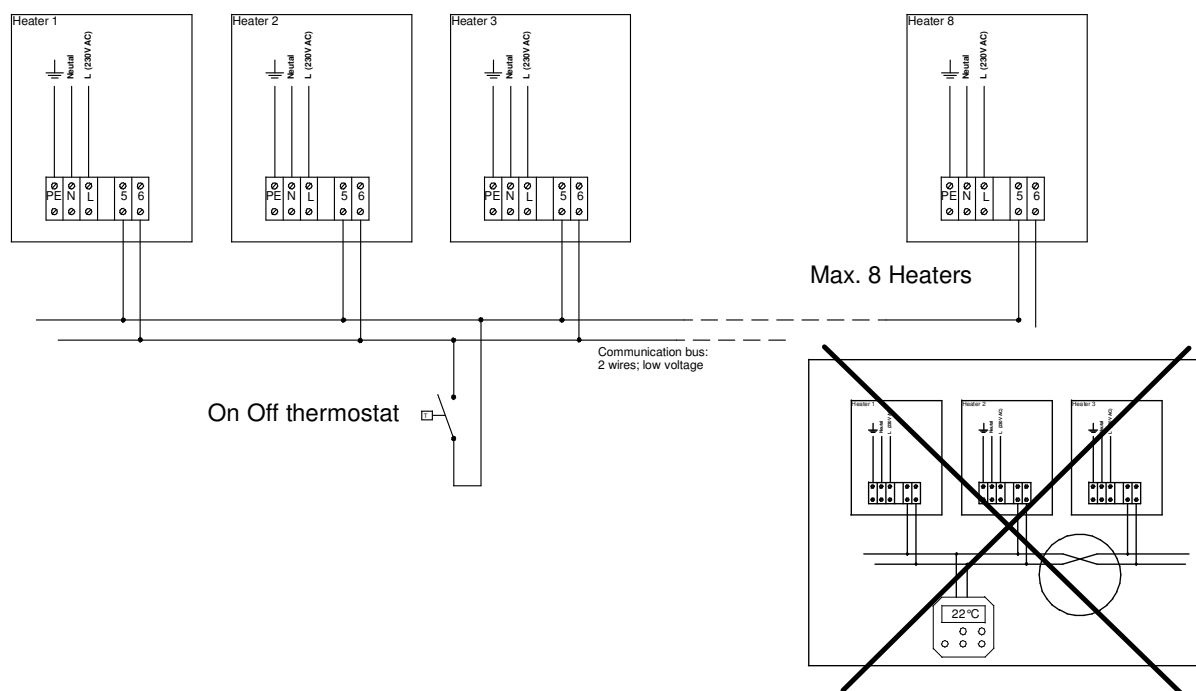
Heater 1
Neutal
L (230V AC)
PE N L 5 6

Heater 2
Neutal
L (230V AC)
PE N L 5 6

Heater 3
Neutal
L (230V AC)
PE N L 5 6

Heater 8
Neutal
L (230V AC)
PE N L 5 6

Max. 8 Heaters

Communication bus:
2 wires; low voltage

On Off thermostat

Heater 1
Neutal
L (230V AC)

Heater 2
Neutal
L (230V AC)

Heater 3
Neutal
L (230V AC)

22°C